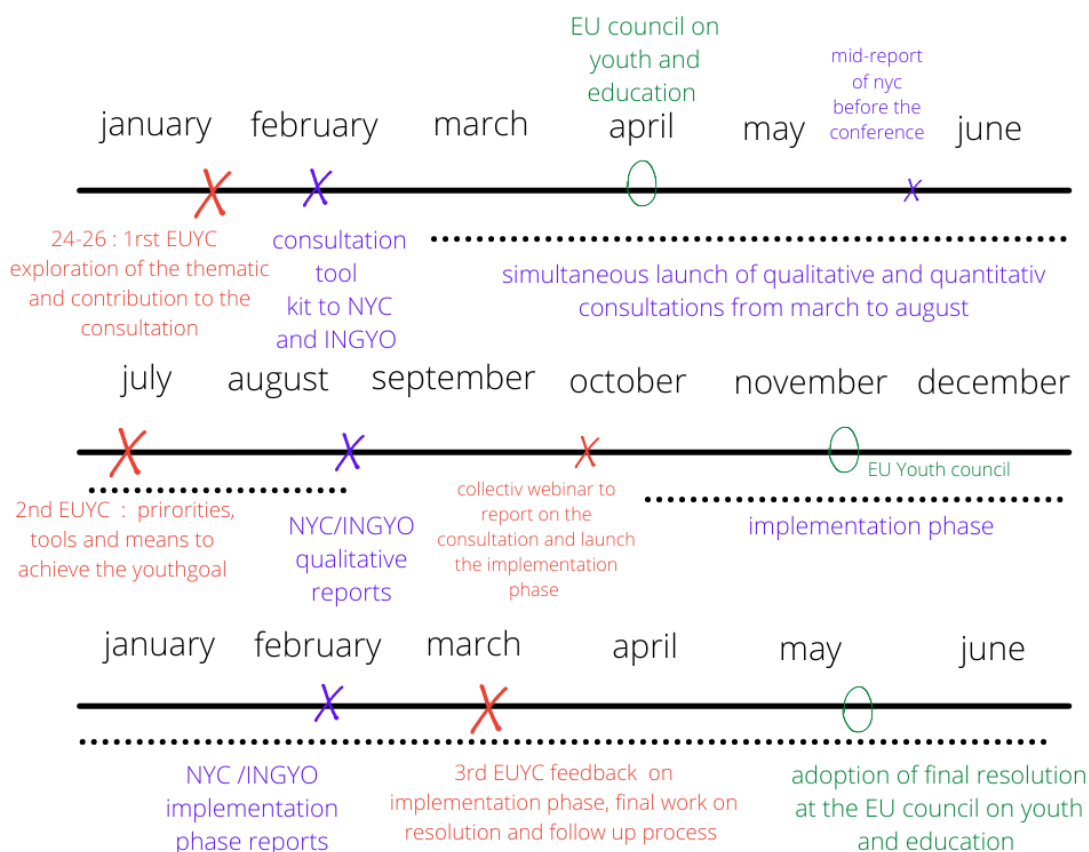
EU council on youth and education

mid-report of nyc before the conference

january february march april may june

24-26 : 1rst EUYC exploration of the thematic and contribution to the consultation

consultation tool kit to NYC and INGYO

simultaneous launch of qualitative and quantitativ consultations from march to august

july august september october november december

EU Youth council

2nd EUYC : priorities, tools and means to achieve the youthgoal

NYC/INGYO qualitative reports

collectiv webinar to report on the consultation and launch the implementation phase

implementation phase

january february march april may june

NYC /INGYO implementation phase reports

3rd EUYC feedback on implementation phase, final work on resolution and follow up process

adoption of final resolution at the EU council on youth and education